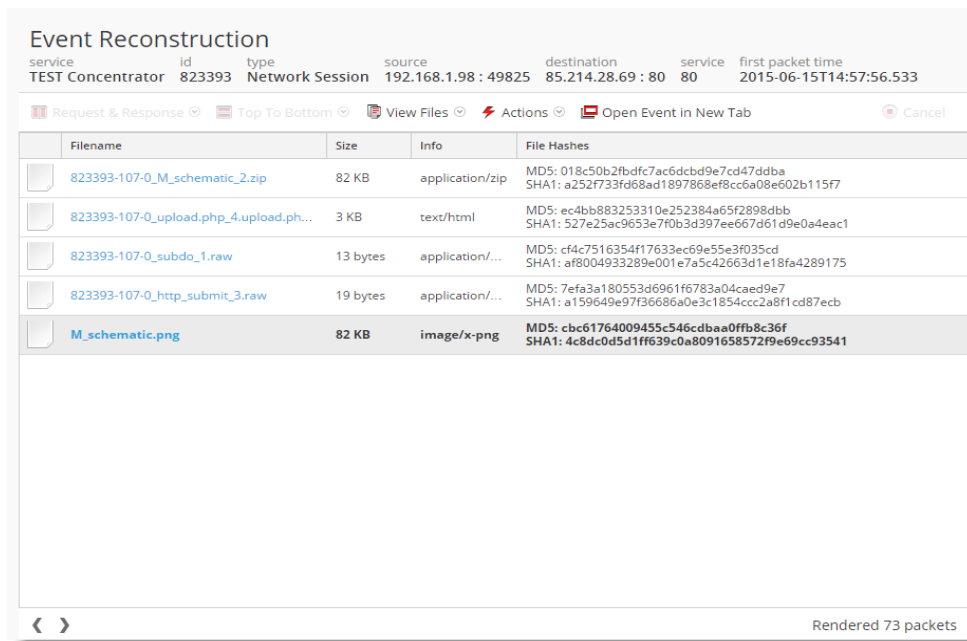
Event Reconstruction

| service | id | type | source | destination | service | first packet time |
|---|---|---|---|---|---|---|
| TEST Concentrator | 823393 | Network Session | 192.168.1.98 : 49825 | 85.214.28.69 : 80 | 80 | 2015-06-15T14:57:56.533 |

Request & Response   Top To Bottom   View Files   Actions   Open Event in New Tab   Cancel

| Filename | Size | Info | File Hashes |
|---|---|---|---|
| 823393-107-0_M_schematic_2.zip | 82 KB | application/zip | MD5: 018c50b2fbdfc7ac6dcbd9e7cd47ddba SHA1: a252f733fd68ad1897868ef8cc6a08e602b115f7 |
| 823393-107-0_upload.php_4.upload.ph... | 3 KB | text/html | MD5: ec4bb883253310e252384a65f2898dbb SHA1: 527e25ac9653e7f0b3d397ee667d61d9e0a4eac1 |
| 823393-107-0_subdo_1.raw | 13 bytes | application/... | MD5: cf4c7516354f17633ec69e55e3f035cd SHA1: af8004933289e001e7a5c42663d1e18fa4289175 |
| 823393-107-0_http_submit_3.raw | 19 bytes | application/... | MD5: 7efa3a180553d6961f6783a04caed9e7 SHA1: a159649e97f36686a0e3c1854ccc2a8f1cd87ecb |
| M_schematic.png | 82 KB | image/x-png | MD5: cbc61764009455c546cdbaa0ffb8c36f SHA1: 4c8dc0d5d1ff639c0a8091658572f9e69cc93541 |

Rendered 73 packets